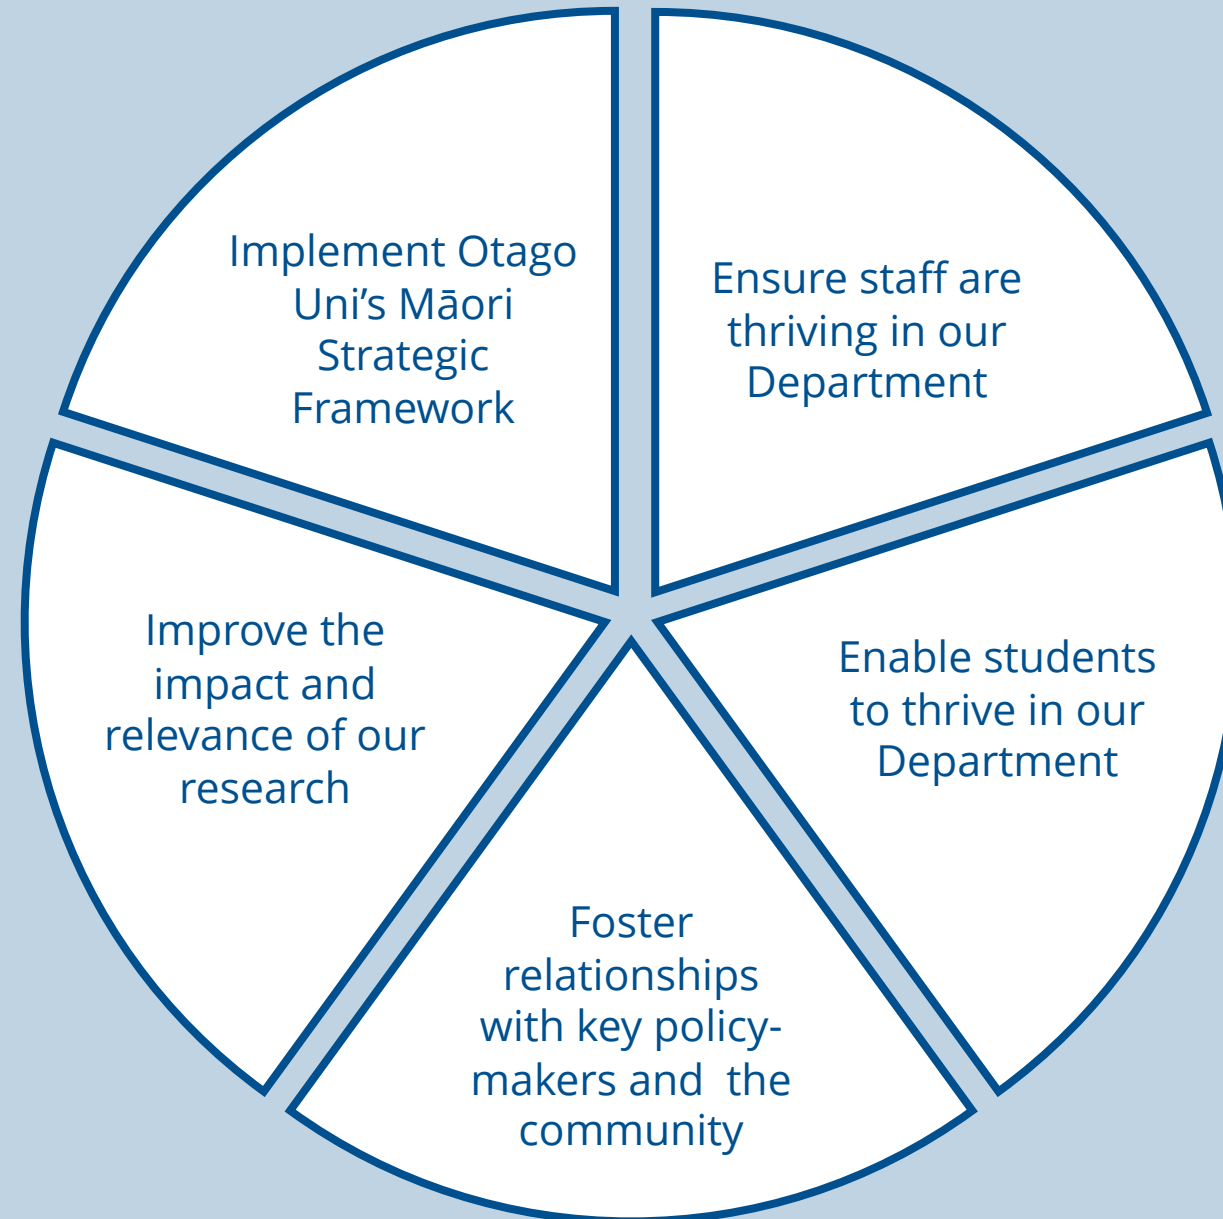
Implement Otago Uni’s Māori Strategic Framework

Ensure staff are thriving in our Department

Enable students to thrive in our Department

Foster relationships with key policy-makers and the community

Improve the impact and relevance of our research